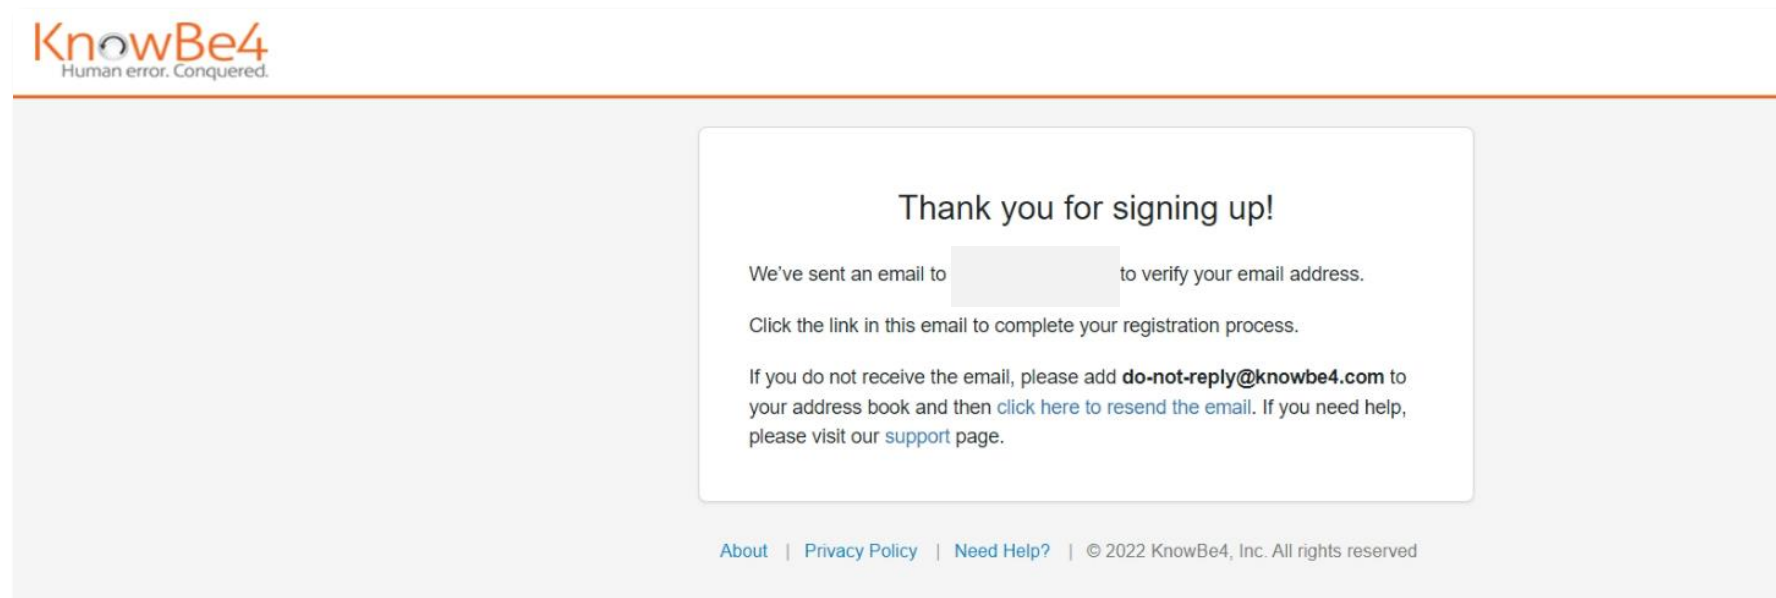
KnowBe4
Human error. Conquered.

Thank you for signing up!

We've sent an email to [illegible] to verify your email address.

Click the link in this email to complete your registration process.

If you do not receive the email, please add **do-not-reply@knowbe4.com** to your address book and then click here to resend the email. If you need help, please visit our support page.

About | Privacy Policy | Need Help? | © 2022 KnowBe4, Inc. All rights reserved